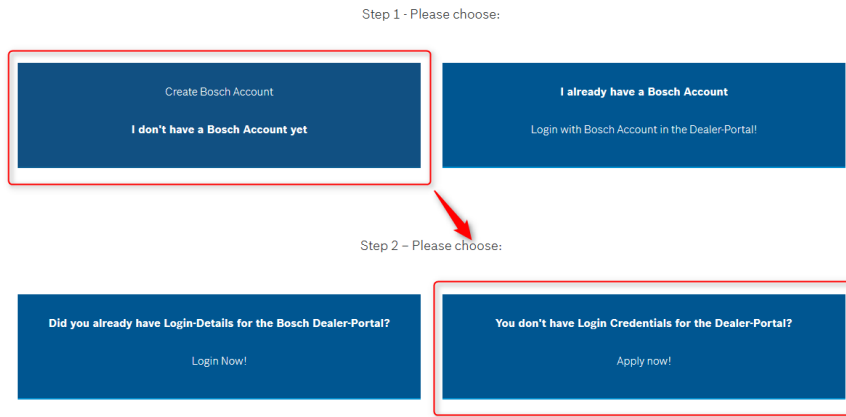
Step 1 - Please choose:

Create Bosch Account

I don't have a Bosch Account yet

I already have a Bosch Account

Login with Bosch Account in the Dealer-Portal!

Step 2 – Please choose:

Did you already have Login-Details for the Bosch Dealer-Portal?

Login Now!

You don't have Login Credentials for the Dealer-Portal?

Apply now!